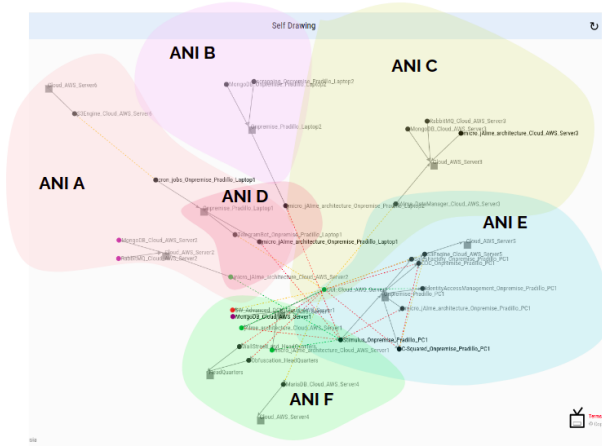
Self Drawing

ANI B

ANI C

ANI A

ANI D

ANI E

ANI F

Umail_AWS_Server6

IDEngine_Cloud_AWS_Server6

Mongo_Onpremise_Prodillo_Laptop2

Onpremise_Prodillo_Laptop2

RabbitMQ_Cloud_AWS_Server3

MongoDB_Cloud_AWS_Server3

micro_jAlime_architecture_Cloud_AWS_Server3

Cloud_AWS_Server6

cron_jobs_Onpremise_Prodillo_Laptop1

Onpremise_Prodillo_Laptop1

micro_jAlime_architecture_Onpremise_Prodillo_Laptop1

Cloud_AWS_Server3

Onpremise_Prodillo_Laptop1

micro_jAlime_architecture_Onpremise_Prodillo_Laptop1

MongoDB_Cloud_AWS_Server1

Cloud_AWS_Server3

PostgreSQL_Cloud_AWS_Server1

micro_jAlime_architecture_Cloud_AWS_Server7

Cloud_AWS_Server5

Cloud_AWS_Server5

Onpremise_Prodillo_PC1

IdentityAccessManagement_Onpremise_Prodillo_PC1

Onpremise_Prodillo_PC1

micro_jAlime_architecture_Onpremise_Prodillo_PC1

Cloud_AWS_Server1

MongoDB_Cloud_AWS_Server1

Cloud_AWS_Server1

Stimulus_Onpremise_Prodillo_PC1

C-Squared_Onpremise_Prodillo_PC1

micro_jAlime_architecture_Cloud_AWS_Server1

Obfuscation_HeadQuarters

HeadQuarters

MongoDB_Cloud_AWS_Server4

Cloud_AWS_Server4